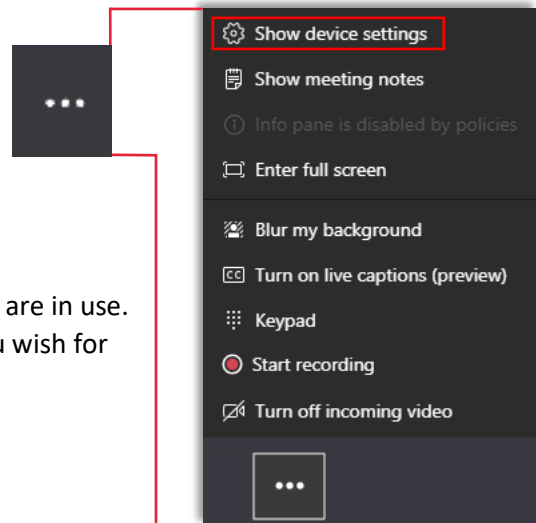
•••

are in use.
u wish for

Show device settings
Show meeting notes
Info pane is disabled by policies
Enter full screen
Blur my background
Turn on live captions (preview)
Keypad
Start recording
Turn off incoming video
•••